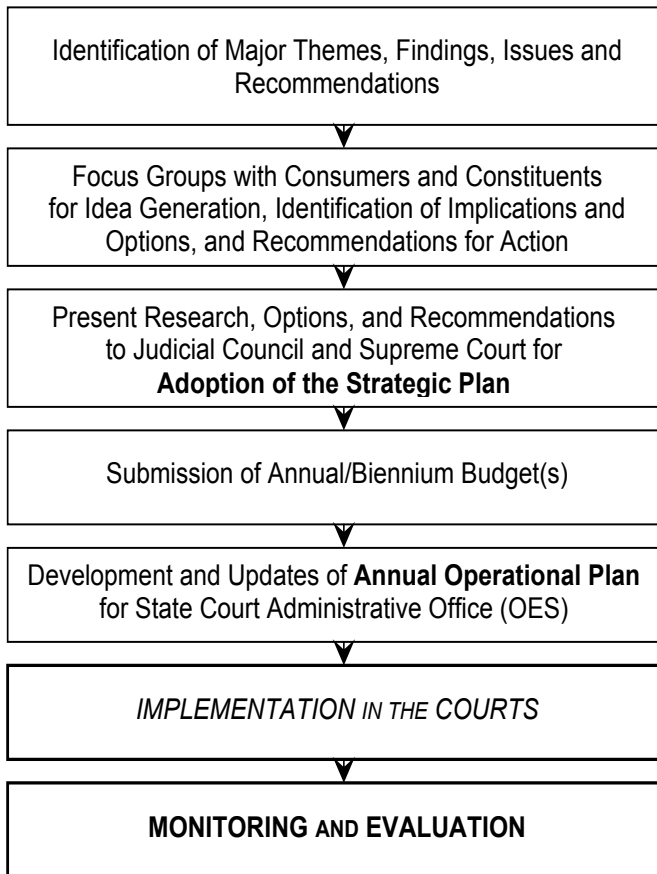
Identification of Major Themes, Findings, Issues and Recommendations

Focus Groups with Consumers and Constituents for Idea Generation, Identification of Implications and Options, and Recommendations for Action

Present Research, Options, and Recommendations to Judicial Council and Supreme Court for **Adoption of the Strategic Plan**

Submission of Annual/Biennium Budget(s)

Development and Updates of **Annual Operational Plan** for State Court Administrative Office (OES)

*IMPLEMENTATION IN THE COURTS*

**MONITORING AND EVALUATION**